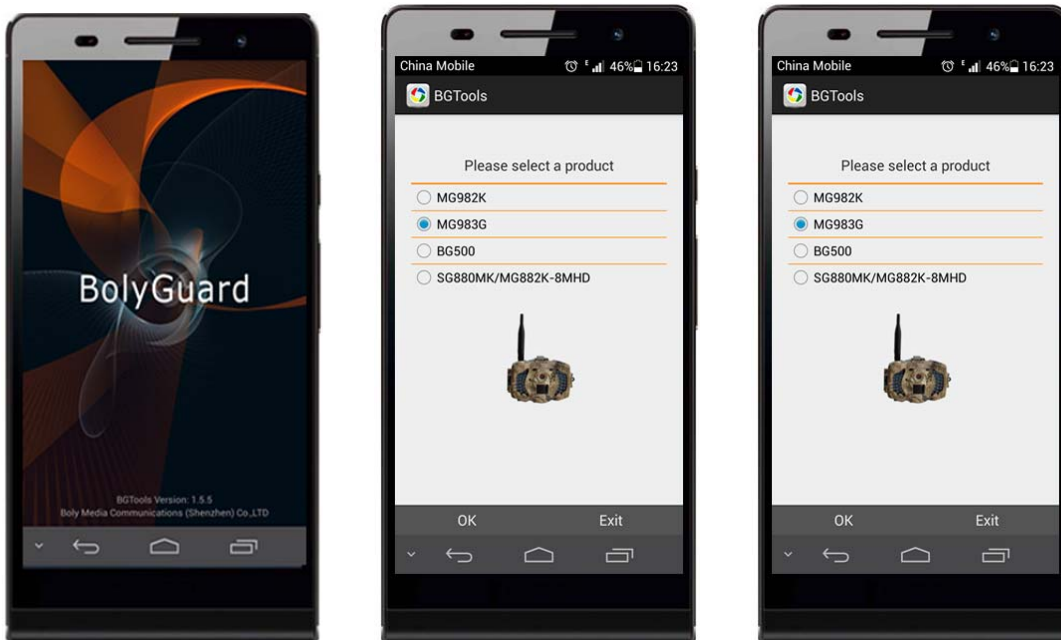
BolyGuard

BGTools Version: 1.5.5
Boly Media Communications (Shenzhen) Co.,LTD

China Mobile 46% 16:23
BGTools
Please select a product
MG982K
MG983G
BG500
SG880MK/MG882K-8MHD
OK
Exit

China Mobile 46% 16:23
BGTools
Please select a product
MG982K
MG983G
BG500
SG880MK/MG882K-8MHD
OK
Exit